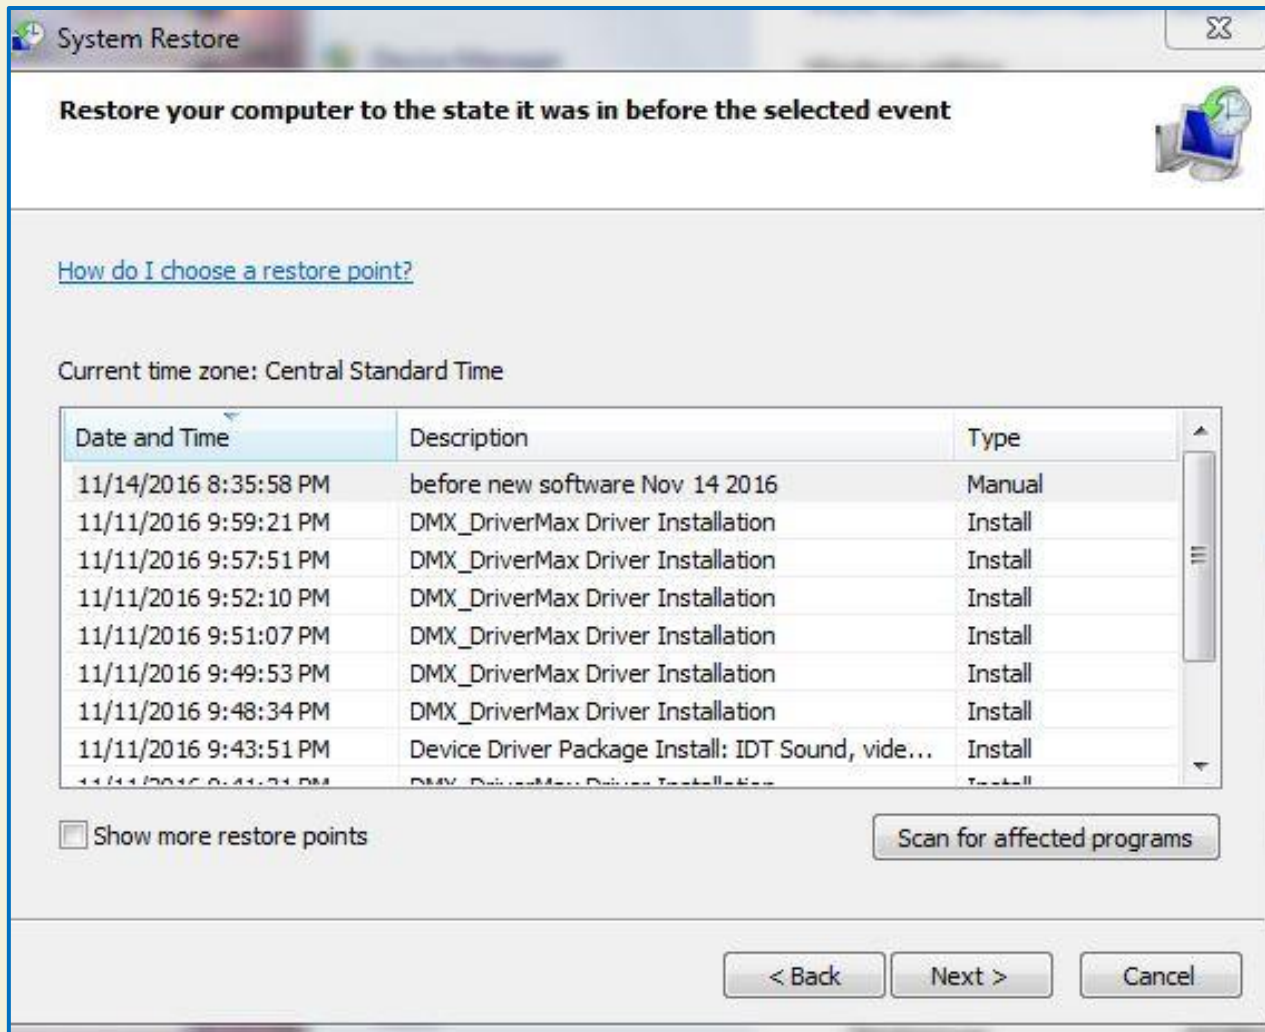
System Restore

Restore your computer to the state it was in before the selected event

How do I choose a restore point?

Current time zone: Central Standard Time

| Date and Time | Description | Type |
|---|---|---|
| 11/14/2016 8:35:58 PM | before new software Nov 14 2016 | Manual |
| 11/11/2016 9:59:21 PM | DMX_DriverMax Driver Installation | Install |
| 11/11/2016 9:57:51 PM | DMX_DriverMax Driver Installation | Install |
| 11/11/2016 9:52:10 PM | DMX_DriverMax Driver Installation | Install |
| 11/11/2016 9:51:07 PM | DMX_DriverMax Driver Installation | Install |
| 11/11/2016 9:49:53 PM | DMX_DriverMax Driver Installation | Install |
| 11/11/2016 9:48:34 PM | DMX_DriverMax Driver Installation | Install |
| 11/11/2016 9:43:51 PM | Device Driver Package Install: IDT Sound, vide... | Install |
| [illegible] | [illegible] | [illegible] |

Show more restore points

Scan for affected programs

< Back    Next >    Cancel